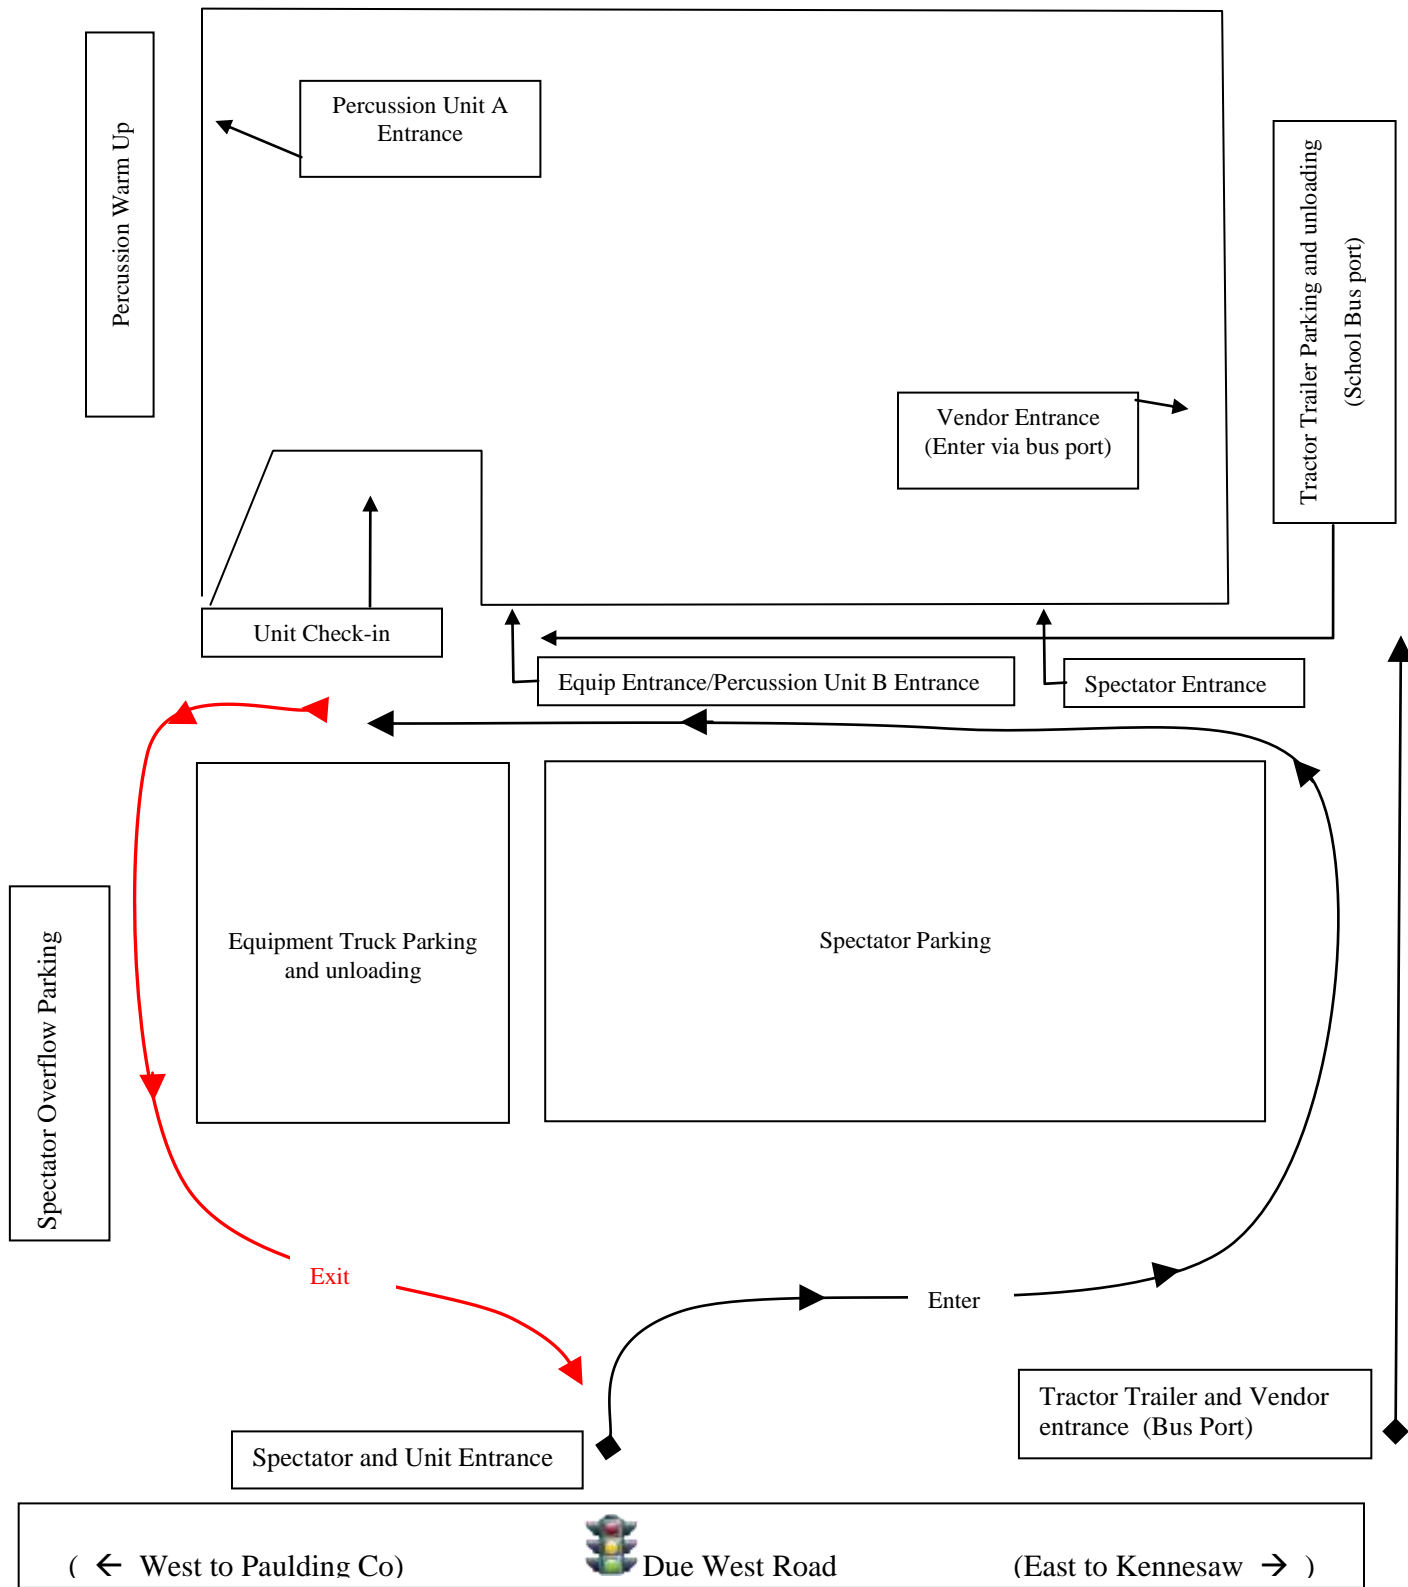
Percussion Warm Up

Percussion Unit A Entrance

Tractor Trailer Parking and unloading (School Bus port)

Vendor Entrance (Enter via bus port)

Unit Check-in

Equip Entrance/Percussion Unit B Entrance

Spectator Entrance

Equipment Truck Parking and unloading

Spectator Parking

Spectator Overflow Parking

Exit

Enter

Tractor Trailer and Vendor entrance (Bus Port)

Spectator and Unit Entrance

( ← West to Paulding Co) Due West Road (East to Kennesaw → )